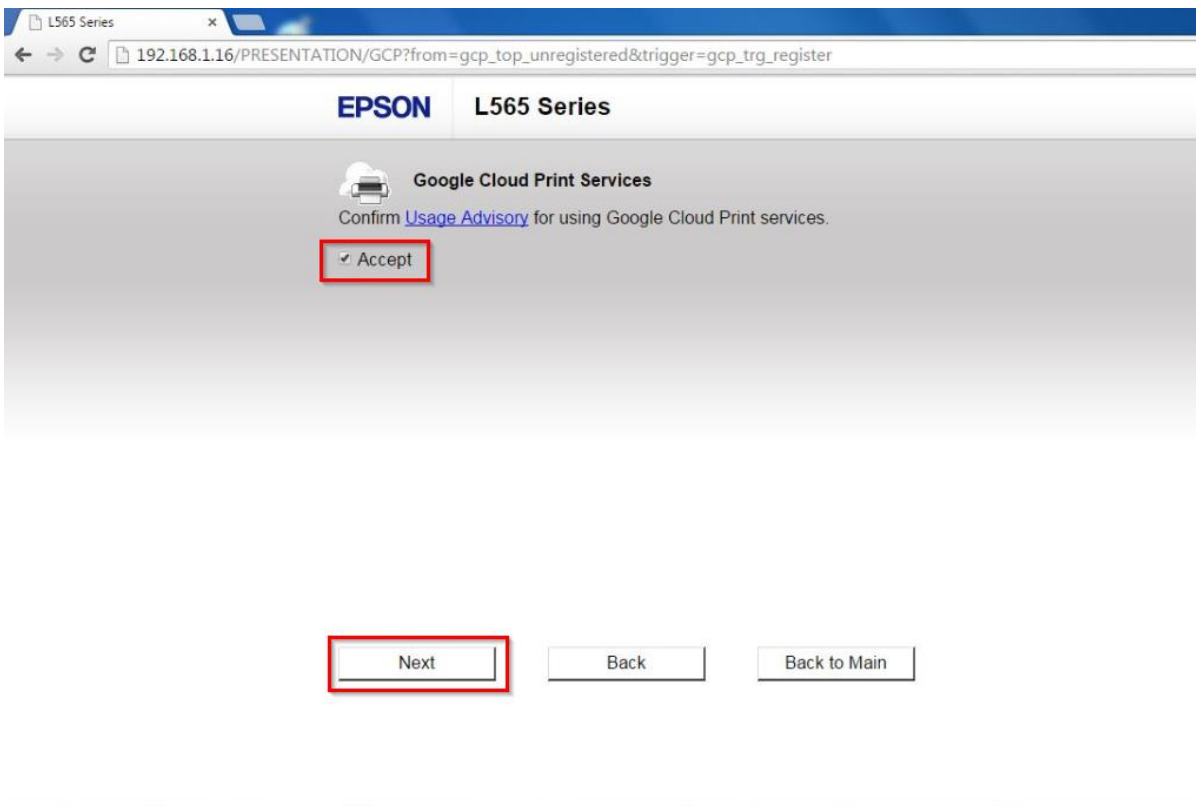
L565 Series ×

192.168.1.16/PRESENTATION/GCP?from=gcp_top_unregistered&trigger=gcp_trg_register

EPSON L565 Series

Google Cloud Print Services

Confirm Usage Advisory for using Google Cloud Print services.

Accept

Next

Back

Back to Main